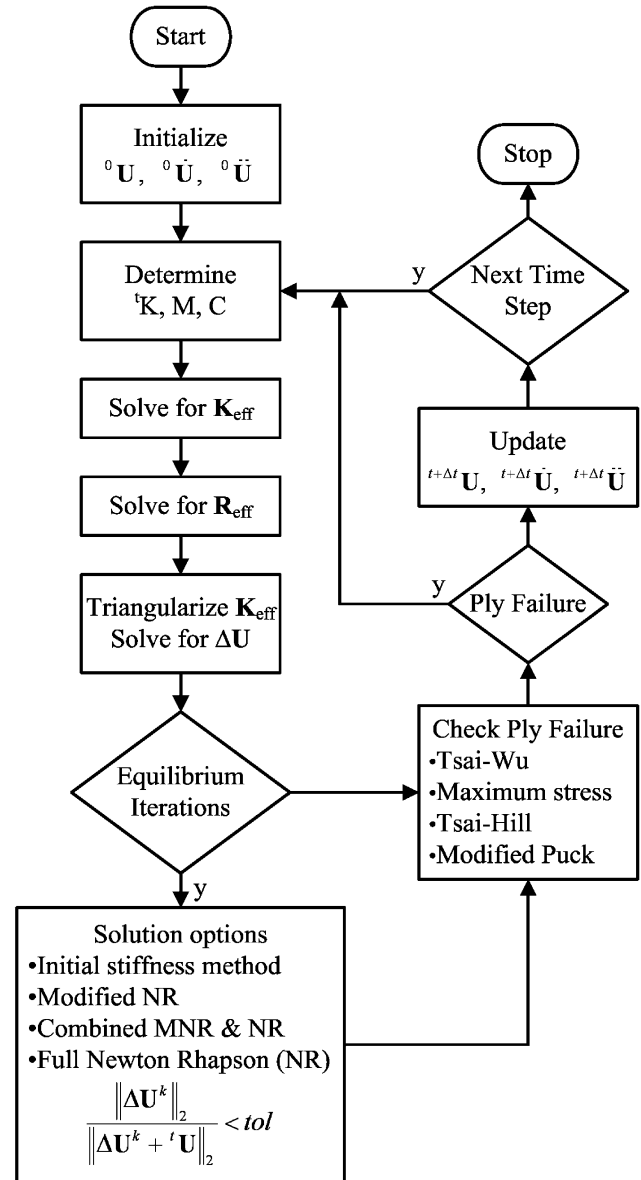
Start

Initialize
${}^{0}\mathbf{U}$, ${}^{0}\dot{\mathbf{U}}$, ${}^{0}\ddot{\mathbf{U}}$

Determine
${}^{t}$K, M, C

Solve for $\mathbf{K}_{\text{eff}}$

Solve for $\mathbf{R}_{\text{eff}}$

Triangularize $\mathbf{K}_{\text{eff}}$
Solve for $\Delta\mathbf{U}$

Equilibrium Iterations

y

Solution options
•Initial stiffness method
•Modified NR
•Combined MNR & NR
•Full Newton Rhapson (NR)
$\frac{\left\|\Delta\mathbf{U}^{k}\right\|_{2}}{\left\|\Delta\mathbf{U}^{k}+{}^{t}\mathbf{U}\right\|_{2}}<tol$

Check Ply Failure
•Tsai-Wu
•Maximum stress
•Tsai-Hill
•Modified Puck

Ply Failure

y

Update
${}^{t+\Delta t}\mathbf{U}$, ${}^{t+\Delta t}\dot{\mathbf{U}}$, ${}^{t+\Delta t}\ddot{\mathbf{U}}$

Next Time Step

y

Stop